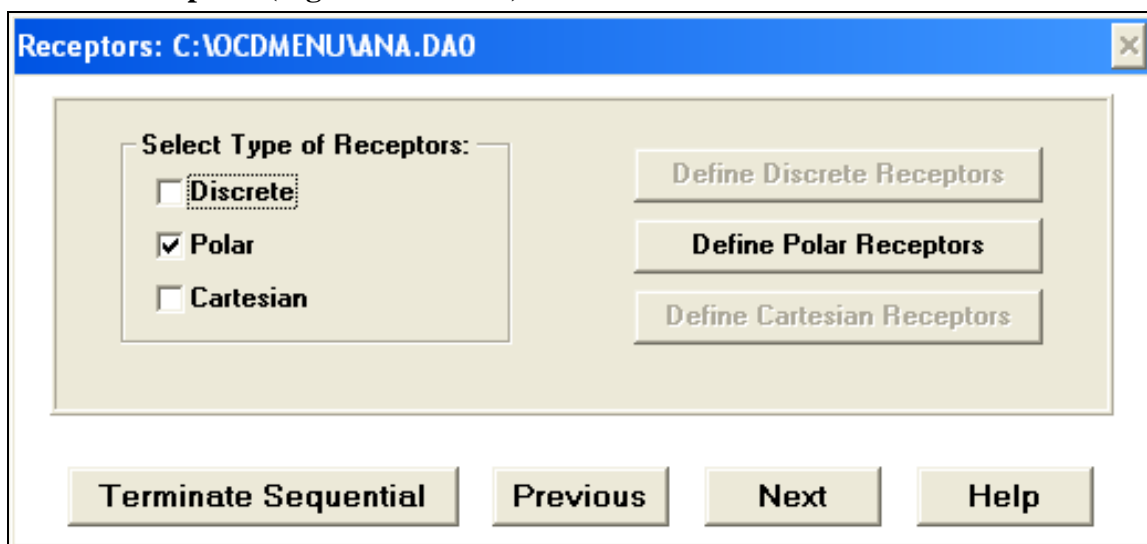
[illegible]

Receptors: C:\OCDMENU\ANA.DAO

Select Type of Receptors:

Discrete

Polar

Cartesian

Define Discrete Receptors

Define Polar Receptors

Define Cartesian Receptors

Terminate Sequential

Previous

Next

Help